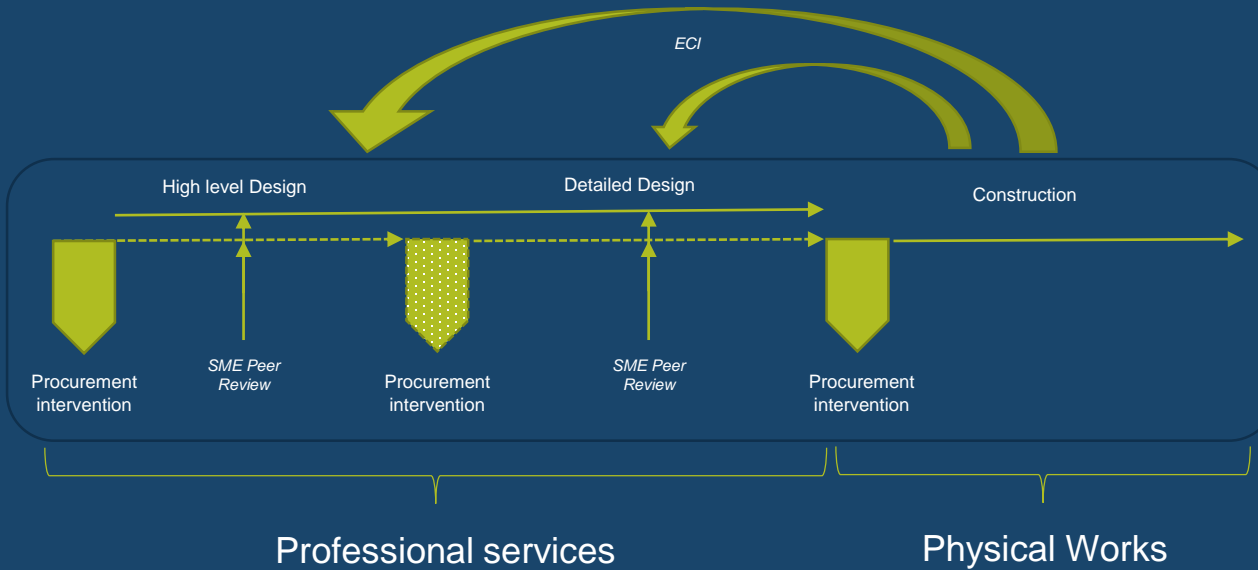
ECI

High level Design

Detailed Design

Construction

Procurement intervention

SME Peer Review

Procurement intervention

SME Peer Review

Procurement intervention

Professional services

Physical Works